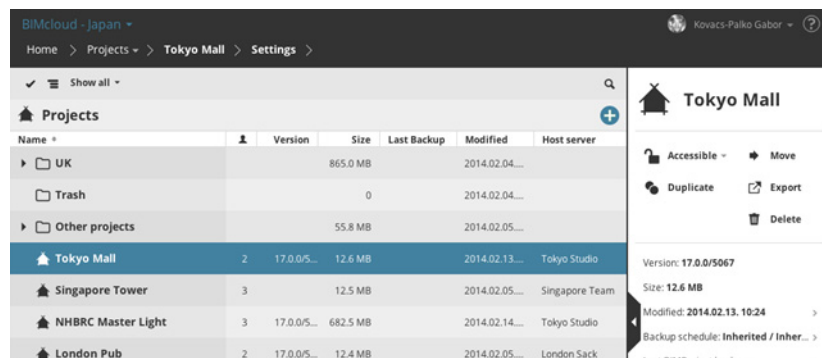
BIMcloud - Japan

Home > Projects > Tokyo Mall > Settings >

Kovacs-Palko Gabor

Show all

Projects

| Name | | Version | Size | Last Backup | Modified | Host server |
|---|---|---|---|---|---|---|
| UK | | | 865.0 MB | | 2014.02.04.... | |
| Trash | | | 0 | | 2014.02.04.... | |
| Other projects | | | 55.8 MB | | 2014.02.05.... | |
| Tokyo Mall | 2 | 17.0.0/5... | 12.6 MB | | 2014.02.13.... | Tokyo Studio |
| Singapore Tower | 3 | | 12.5 MB | | 2014.02.05.... | Singapore Team |
| NHBRC Master Light | 3 | 17.0.0/5... | 682.5 MB | | 2014.02.14.... | Tokyo Studio |
| London Pub | 2 | 17.0.0/5... | 12.4 MB | | 2014.02.05.... | London Sack |

Tokyo Mall

Accessible
Move
Duplicate
Export
Delete

Version: 17.0.0/5067
Size: 12.6 MB
Modified: 2014.02.13. 10:24
Backup schedule: Inherited / Inher...